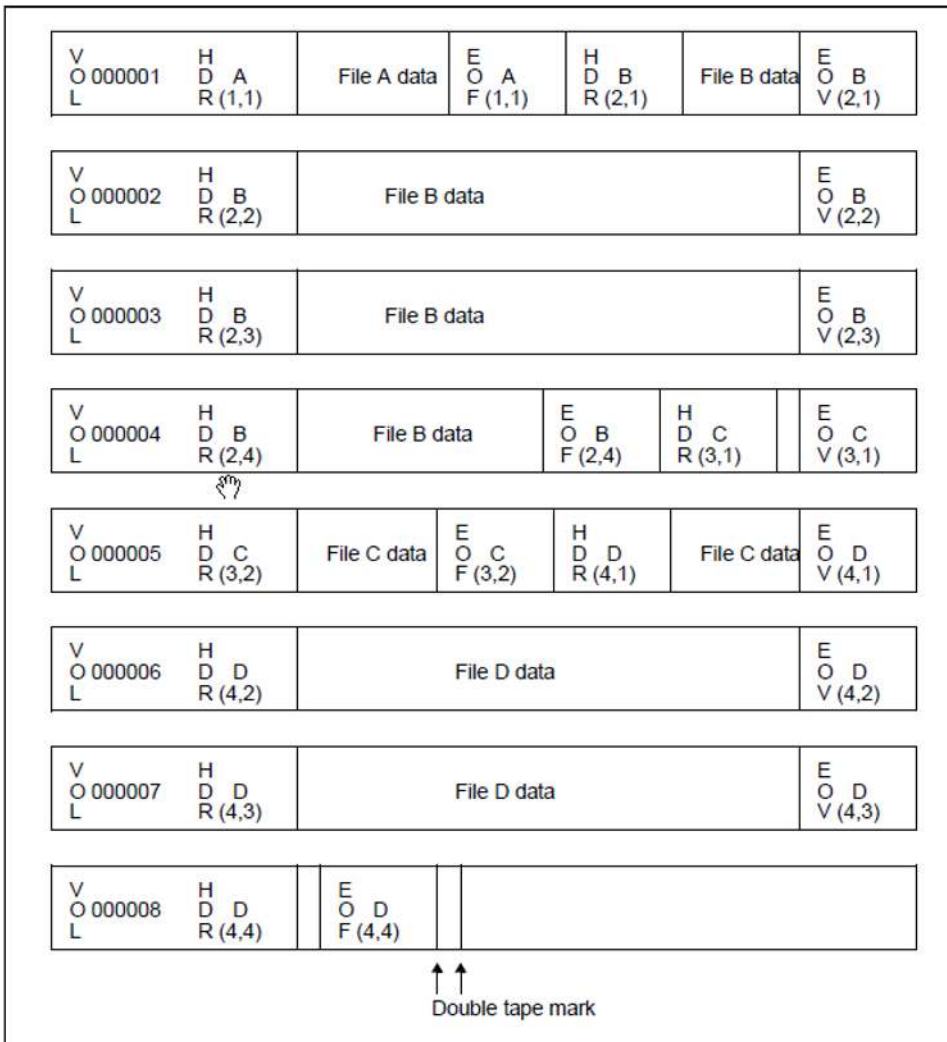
| V O 000001 L | H D A R (1,1) | File A data | E O A F (1,1) | H D B R (2,1) | File B data | E O B V (2,1) |
|---|---|---|---|---|---|---|

| V O 000002 L | H D B R (2,2) | File B data | E O B V (2,2) |
|---|---|---|---|

| V O 000003 L | H D B R (2,3) | File B data | E O B V (2,3) |
|---|---|---|---|

| V O 000004 L | H D B R (2,4) | File B data | E O B F (2,4) | H D C R (3,1) | | E O C V (3,1) |
|---|---|---|---|---|---|---|

| V O 000005 L | H D C R (3,2) | File C data | E O C F (3,2) | H D D R (4,1) | File C data | E O D V (4,1) |
|---|---|---|---|---|---|---|

| V O 000006 L | H D D R (4,2) | File D data | E O D V (4,2) |
|---|---|---|---|

| V O 000007 L | H D D R (4,3) | File D data | E O D V (4,3) |
|---|---|---|---|

| V O 000008 L | H D D R (4,4) | | E O D F (4,4) | | |
|---|---|---|---|---|---|

Double tape mark